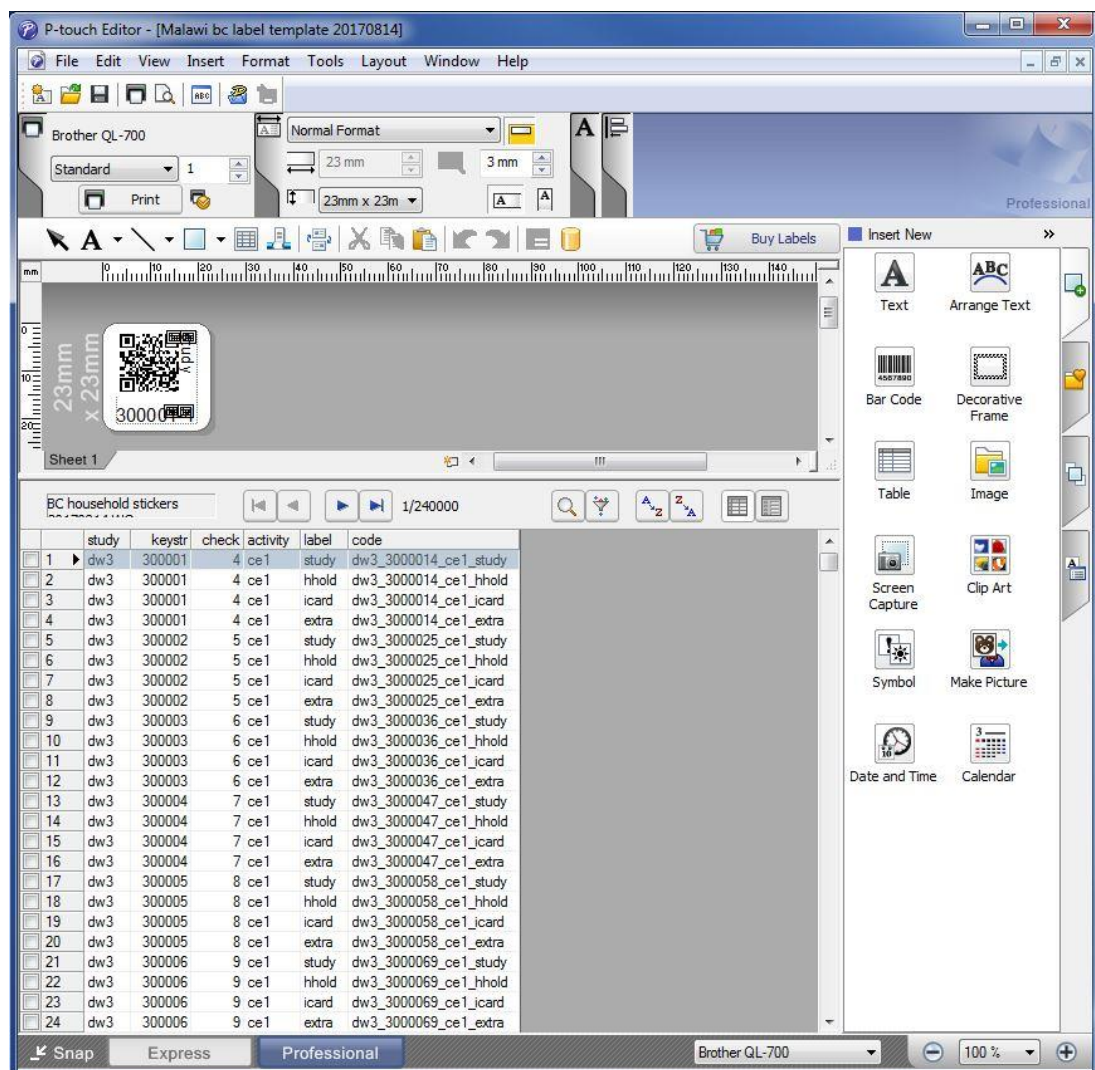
P-touch Editor - [Malawi bc label template 20170814]

File Edit View Insert Format Tools Layout Window Help

Brother QL-700
Standard 1
Print
Normal Format
23 mm
3 mm
23mm x 23m
Professional

Buy Labels
Insert New
Text
Arrange Text
Bar Code
Decorative Frame
Table
Image
Screen Capture
Clip Art
Symbol
Make Picture
Date and Time
Calendar

mm
23mm x 23mm
30000
Sheet 1

BC household stickers
1/240000

| | study | keystr | check | activity | label | code |
|---|---|---|---|---|---|---|
| 1 | dw3 | 300001 | 4 | ce1 | study | dw3_3000014_ce1_study |
| 2 | dw3 | 300001 | 4 | ce1 | hhold | dw3_3000014_ce1_hhold |
| 3 | dw3 | 300001 | 4 | ce1 | icard | dw3_3000014_ce1_icard |
| 4 | dw3 | 300001 | 4 | ce1 | extra | dw3_3000014_ce1_extra |
| 5 | dw3 | 300002 | 5 | ce1 | study | dw3_3000025_ce1_study |
| 6 | dw3 | 300002 | 5 | ce1 | hhold | dw3_3000025_ce1_hhold |
| 7 | dw3 | 300002 | 5 | ce1 | icard | dw3_3000025_ce1_icard |
| 8 | dw3 | 300002 | 5 | ce1 | extra | dw3_3000025_ce1_extra |
| 9 | dw3 | 300003 | 6 | ce1 | study | dw3_3000036_ce1_study |
| 10 | dw3 | 300003 | 6 | ce1 | hhold | dw3_3000036_ce1_hhold |
| 11 | dw3 | 300003 | 6 | ce1 | icard | dw3_3000036_ce1_icard |
| 12 | dw3 | 300003 | 6 | ce1 | extra | dw3_3000036_ce1_extra |
| 13 | dw3 | 300004 | 7 | ce1 | study | dw3_3000047_ce1_study |
| 14 | dw3 | 300004 | 7 | ce1 | hhold | dw3_3000047_ce1_hhold |
| 15 | dw3 | 300004 | 7 | ce1 | icard | dw3_3000047_ce1_icard |
| 16 | dw3 | 300004 | 7 | ce1 | extra | dw3_3000047_ce1_extra |
| 17 | dw3 | 300005 | 8 | ce1 | study | dw3_3000058_ce1_study |
| 18 | dw3 | 300005 | 8 | ce1 | hhold | dw3_3000058_ce1_hhold |
| 19 | dw3 | 300005 | 8 | ce1 | icard | dw3_3000058_ce1_icard |
| 20 | dw3 | 300005 | 8 | ce1 | extra | dw3_3000058_ce1_extra |
| 21 | dw3 | 300006 | 9 | ce1 | study | dw3_3000069_ce1_study |
| 22 | dw3 | 300006 | 9 | ce1 | hhold | dw3_3000069_ce1_hhold |
| 23 | dw3 | 300006 | 9 | ce1 | icard | dw3_3000069_ce1_icard |
| 24 | dw3 | 300006 | 9 | ce1 | extra | dw3_3000069_ce1_extra |

Snap Express Professional
Brother QL-700
100 %